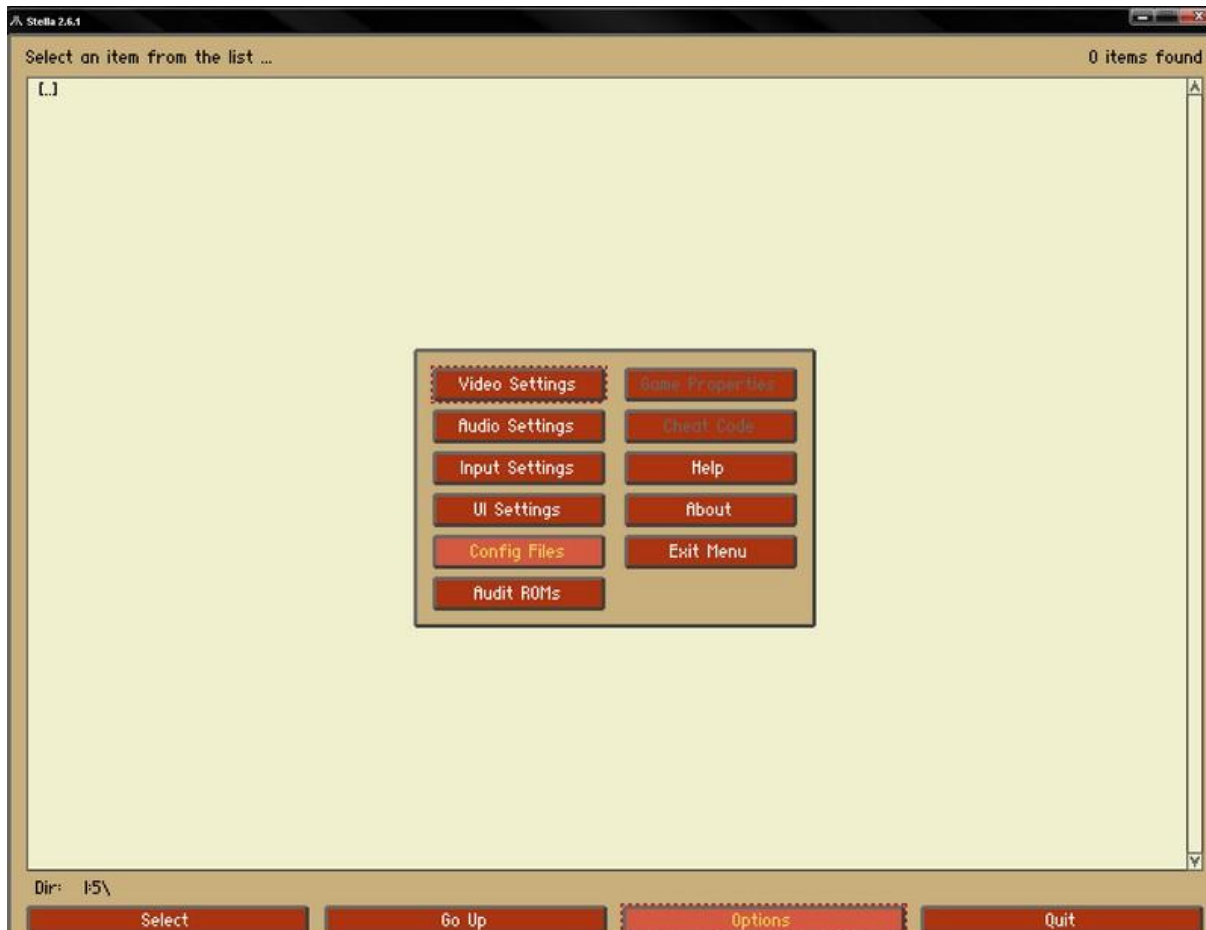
Stella 2.6.1

Select an item from the list ...

0 items found

[..]

Video Settings

Game Properties

Audio Settings

Cheat Code

Input Settings

Help

UI Settings

About

Config Files

Exit Menu

Audit ROMs

Dir: I:5\

Select

Go Up

Options

Quit